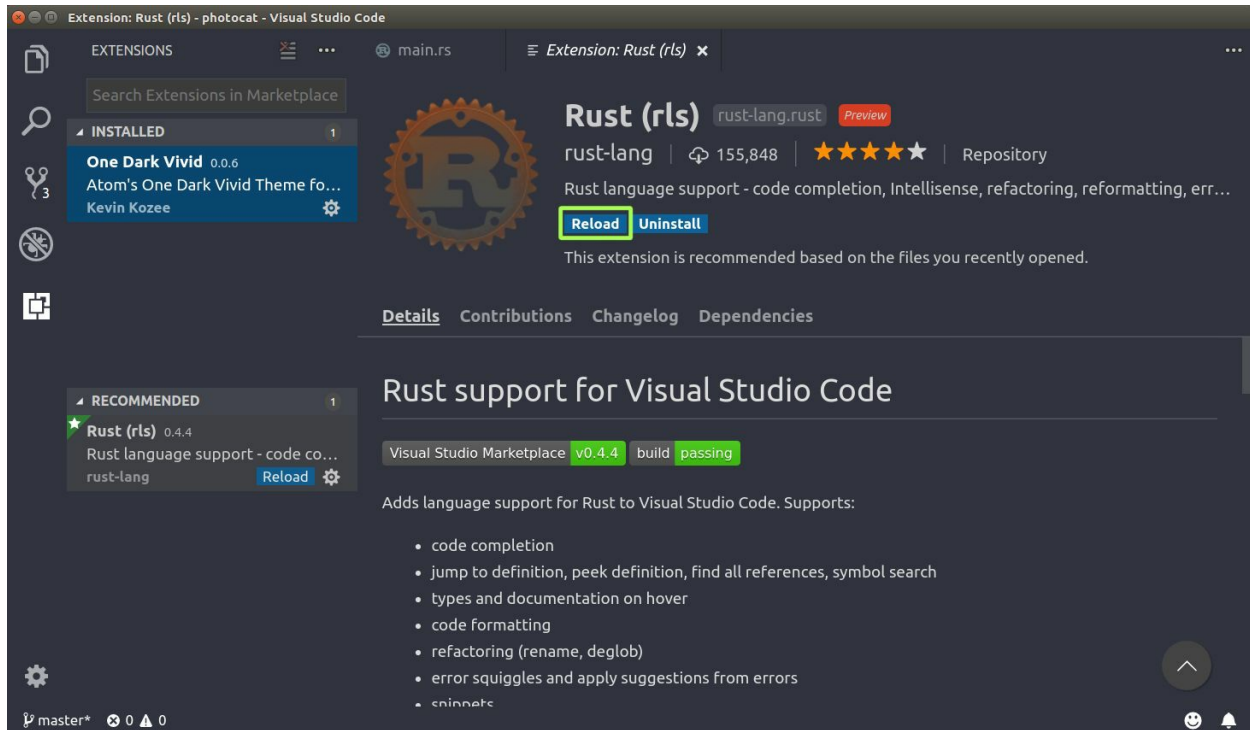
Extension: Rust (rls) - photocat - Visual Studio Code

EXTENSIONS

Search Extensions in Marketplace

INSTALLED 1

One Dark Vivid 0.0.6
Atom's One Dark Vivid Theme fo...
Kevin Kozee

RECOMMENDED 1

Rust (rls) 0.4.4
Rust language support - code co...
rust-lang Reload

main.rs

Extension: Rust (rls) ×

Rust (rls) rust-lang.rust Preview

rust-lang | 155,848 | ★★★★★ | Repository

Rust language support - code completion, Intellisense, refactoring, reformatting, err...

Reload Uninstall

This extension is recommended based on the files you recently opened.

Details Contributions Changelog Dependencies

Rust support for Visual Studio Code

Visual Studio Marketplace v0.4.4 build passing

Adds language support for Rust to Visual Studio Code. Supports:

- code completion
- jump to definition, peek definition, find all references, symbol search
- types and documentation on hover
- code formatting
- refactoring (rename, deglob)
- error squiggles and apply suggestions from errors
- snippets

master* 0 0